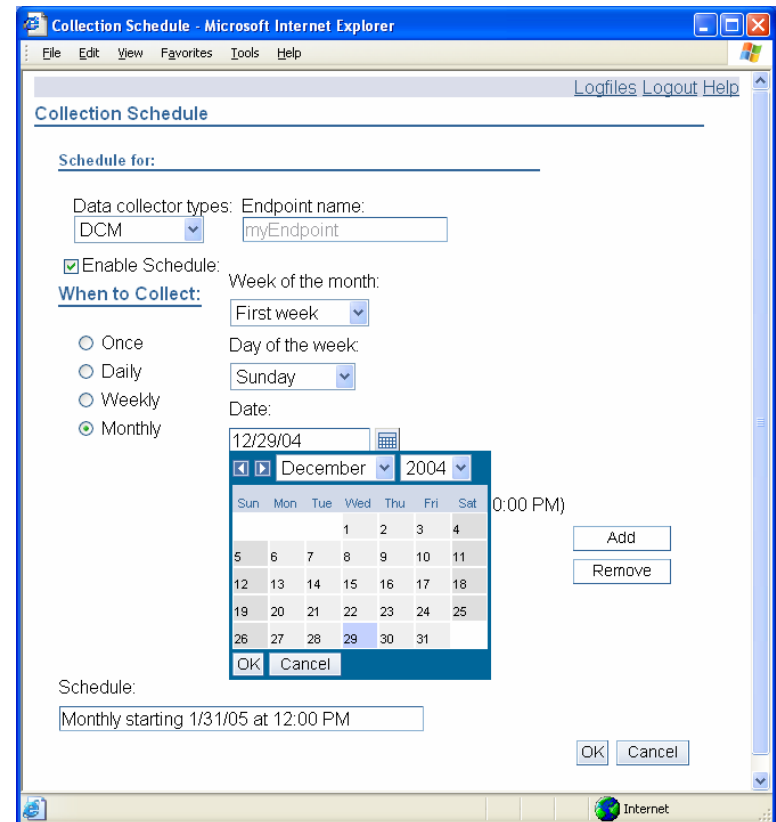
Collection Schedule - Microsoft Internet Explorer

File Edit View Favorites Tools Help

Logfiles Logout Help

Collection Schedule

Schedule for:

Data collector types: DCM

Endpoint name: myEndpoint

Enable Schedule:

When to Collect:

Once
Daily
Weekly
Monthly

Week of the month: First week

Day of the week: Sunday

Date: 12/29/04

December 2004

| Sun | Mon | Tue | Wed | Thu | Fri | Sat |
|---|---|---|---|---|---|---|
| | | | 1 | 2 | 3 | 4 |
| 5 | 6 | 7 | 8 | 9 | 10 | 11 |
| 12 | 13 | 14 | 15 | 16 | 17 | 18 |
| 19 | 20 | 21 | 22 | 23 | 24 | 25 |
| 26 | 27 | 28 | 29 | 30 | 31 | |

OK Cancel

0:00 PM)

Add

Remove

Schedule:

Monthly starting 1/31/05 at 12:00 PM

OK Cancel

Internet